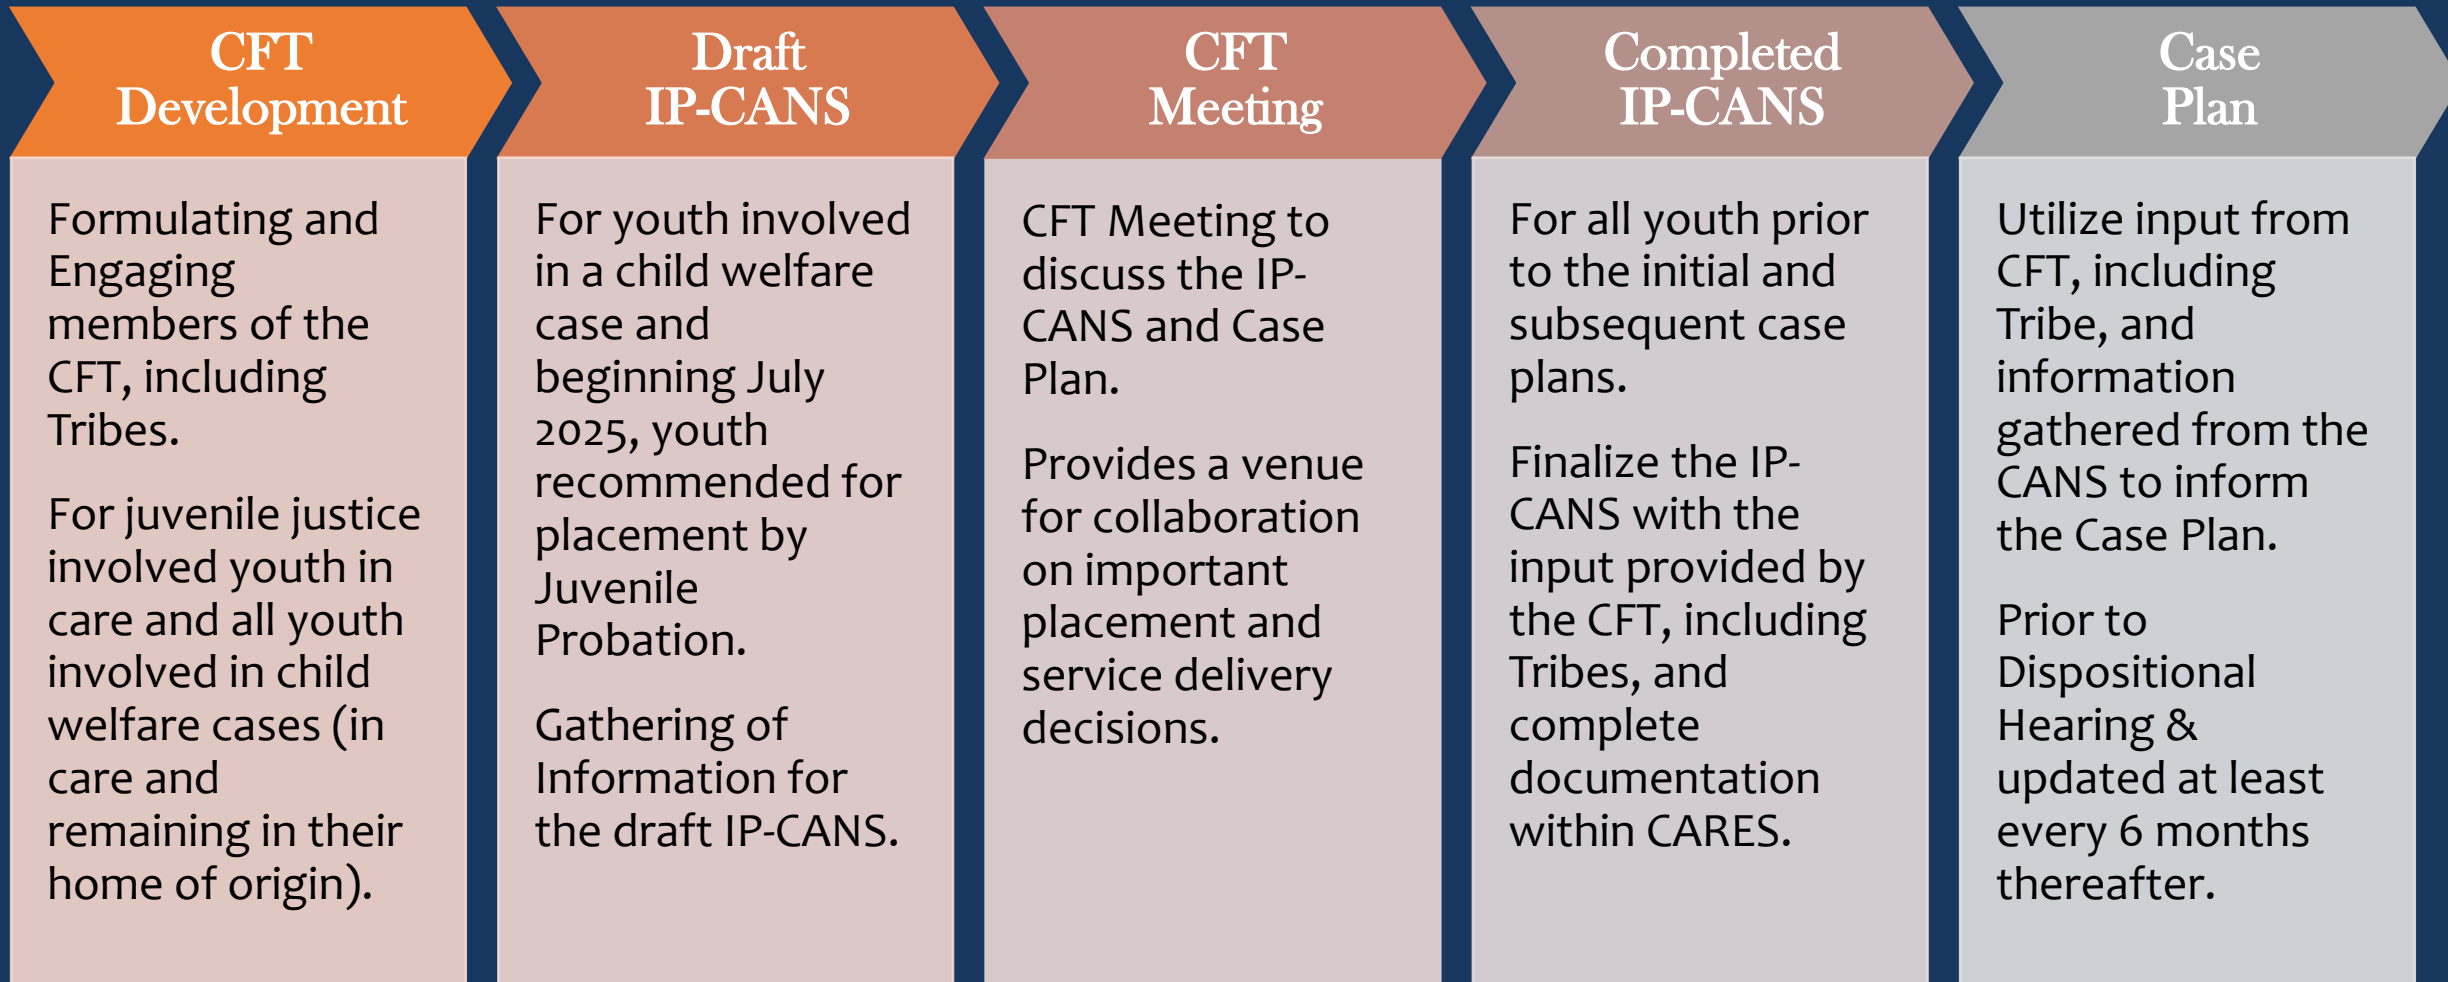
CFT Development

Formulating and Engaging members of the CFT, including Tribes.

For juvenile justice involved youth in care and all youth involved in child welfare cases (in care and remaining in their home of origin).

Draft IP-CANS

For youth involved in a child welfare case and beginning July 2025, youth recommended for placement by Juvenile Probation.

Gathering of Information for the draft IP-CANS.

CFT Meeting

CFT Meeting to discuss the IP-CANS and Case Plan.

Provides a venue for collaboration on important placement and service delivery decisions.

Completed IP-CANS

For all youth prior to the initial and subsequent case plans.

Finalize the IP-CANS with the input provided by the CFT, including Tribes, and complete documentation within CARES.

Case Plan

Utilize input from CFT, including Tribe, and information gathered from the CANS to inform the Case Plan.

Prior to Dispositional Hearing & updated at least every 6 months thereafter.